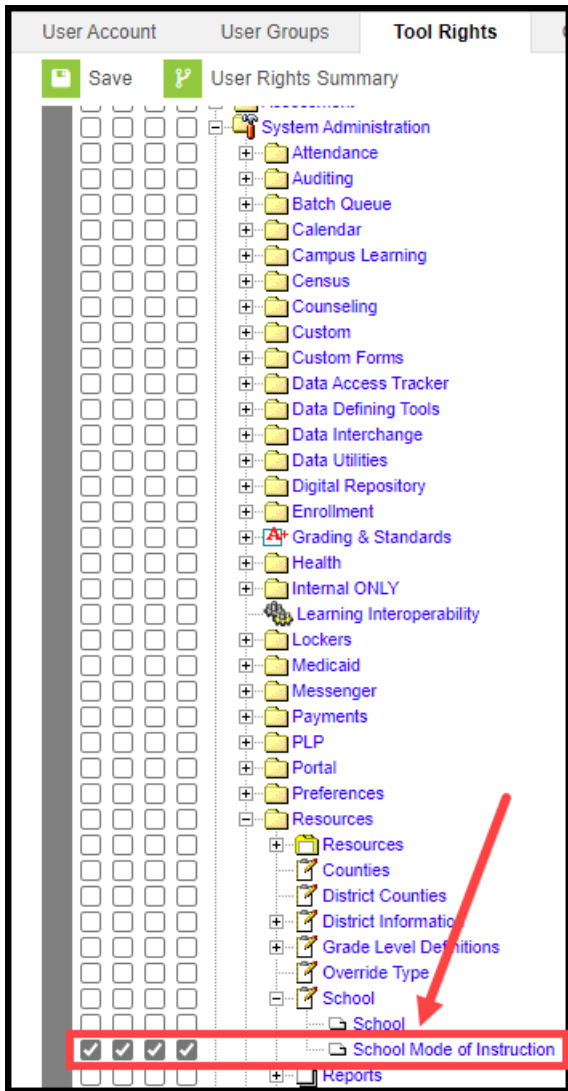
User Account
User Groups
Tool Rights

Save
User Rights Summary

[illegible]
System Administration
Attendance
Auditing
Batch Queue
Calendar
Campus Learning
Census
Counseling
Custom
Custom Forms
Data Access Tracker
Data Defining Tools
Data Interchange
Data Utilities
Digital Repository
Enrollment
Grading & Standards
Health
Internal ONLY
Learning Interoperability
Lockers
Medicaid
Messenger
Payments
PLP
Portal
Preferences
Resources
Resources
Counties
District Counties
District Informatio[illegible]
Grade Level De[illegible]finitions
Override Type
School
School
School Mode of Instruction
Reports